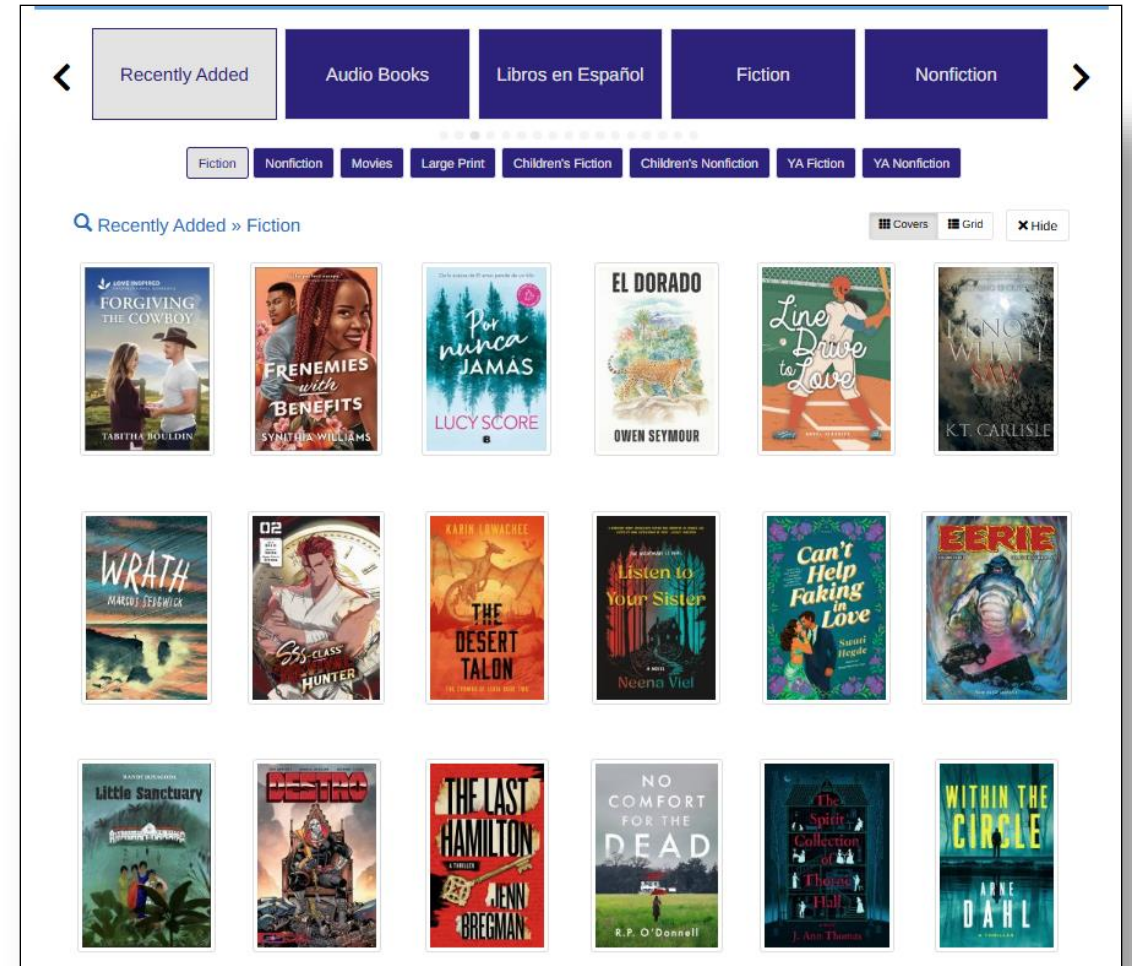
Recently Added
Audio Books
Libros en Español
Fiction
Nonfiction

Fiction
Nonfiction
Movies
Large Print
Children's Fiction
Children's Nonfiction
YA Fiction
YA Nonfiction

Recently Added » Fiction

Covers
Grid
Hide

LOVE INSPIRED
FORGIVING THE COWBOY
TABITHA BOULDIN

FRENEMIES with BENEFITS
SYNITHIA WILLIAMS

Por nunca JAMÁS
LUCY SCORE

EL DORADO
OWEN SEYMOUR

Line Drive to Love

I KNOW WHAT I SAW
K.T. CARLISLE

WRATH
MARCUS SEDGWICK

02
SSS-CLASS HUNTER

KARIN LOWACHEE
THE DESERT TALON

Listen to Your Sister
A NOVEL
Neena Viel

Can't Help Faking in Love
Swati Hegde

EERIE

Little Sanctuary

DESTRO

THE LAST HAMILTON
A THRILLER
JENN BREGMAN

NO COMFORT FOR THE DEAD
R.P. O'Donnell

The Spirit Collection of Thorne Hall
J. Ann Thomas

WITHIN THE CIRCLE
ARNE DAHL
A THRILLER